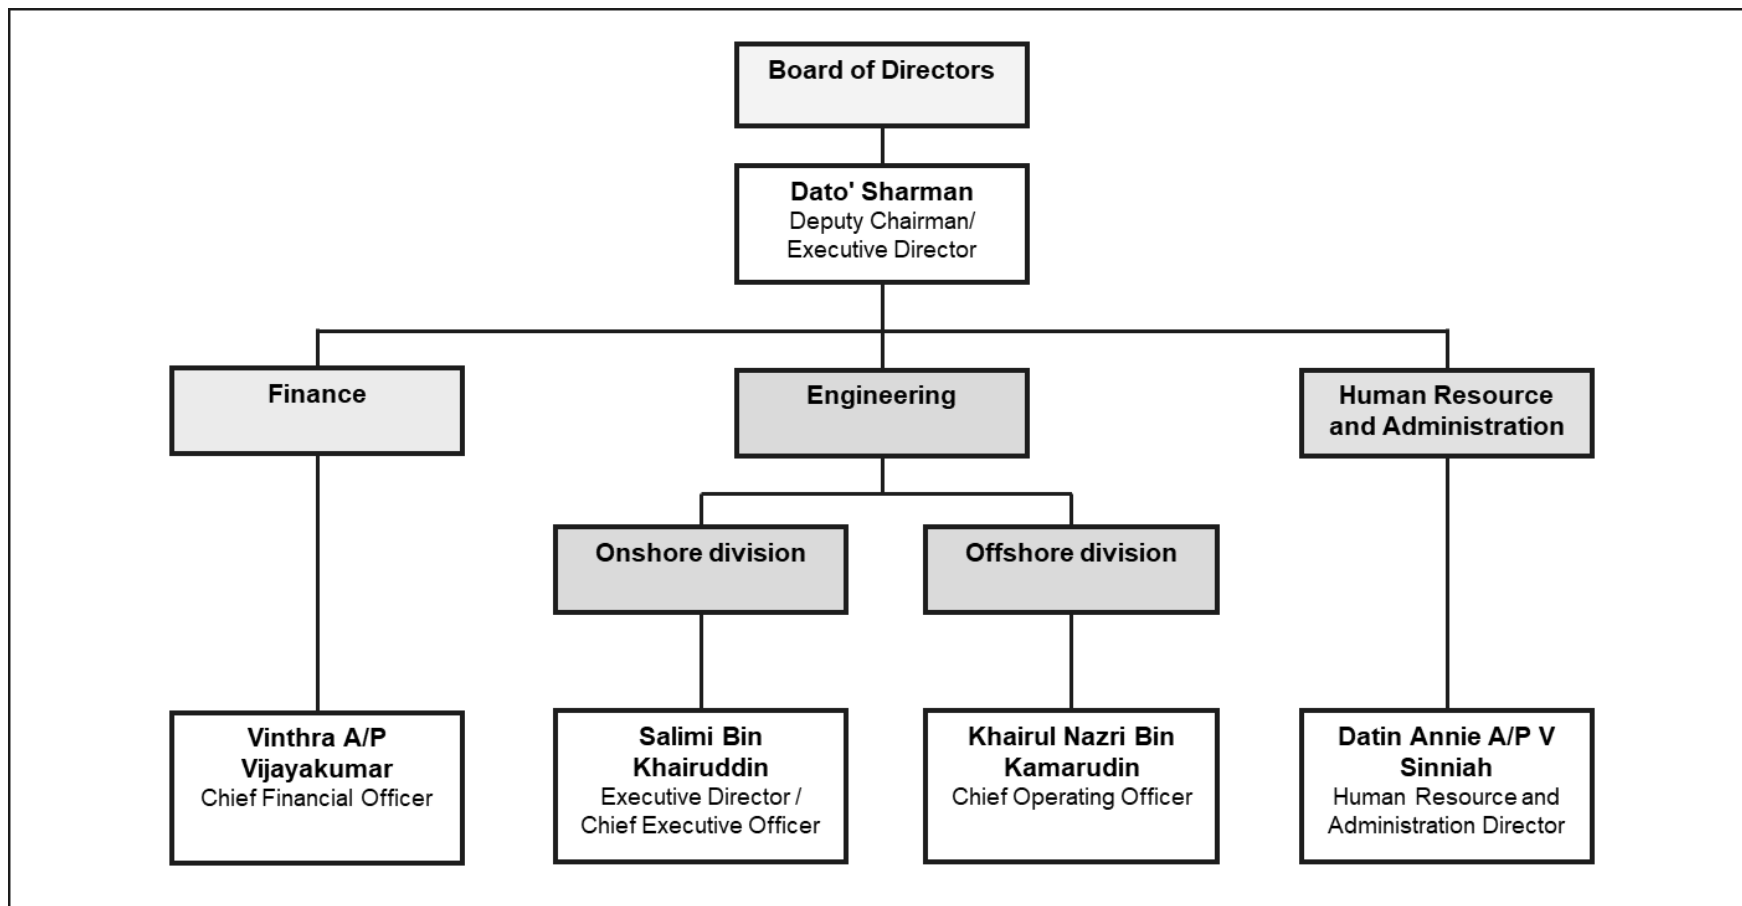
Board of Directors

Dato' Sharman
Deputy Chairman/ Executive Director

Finance

Engineering

Human Resource and Administration

Onshore division

Offshore division

Vinthra A/P Vijayakumar
Chief Financial Officer

Salimi Bin Khairuddin
Executive Director / Chief Executive Officer

Khairul Nazri Bin Kamarudin
Chief Operating Officer

Datin Annie A/P V Sinniah
Human Resource and Administration Director